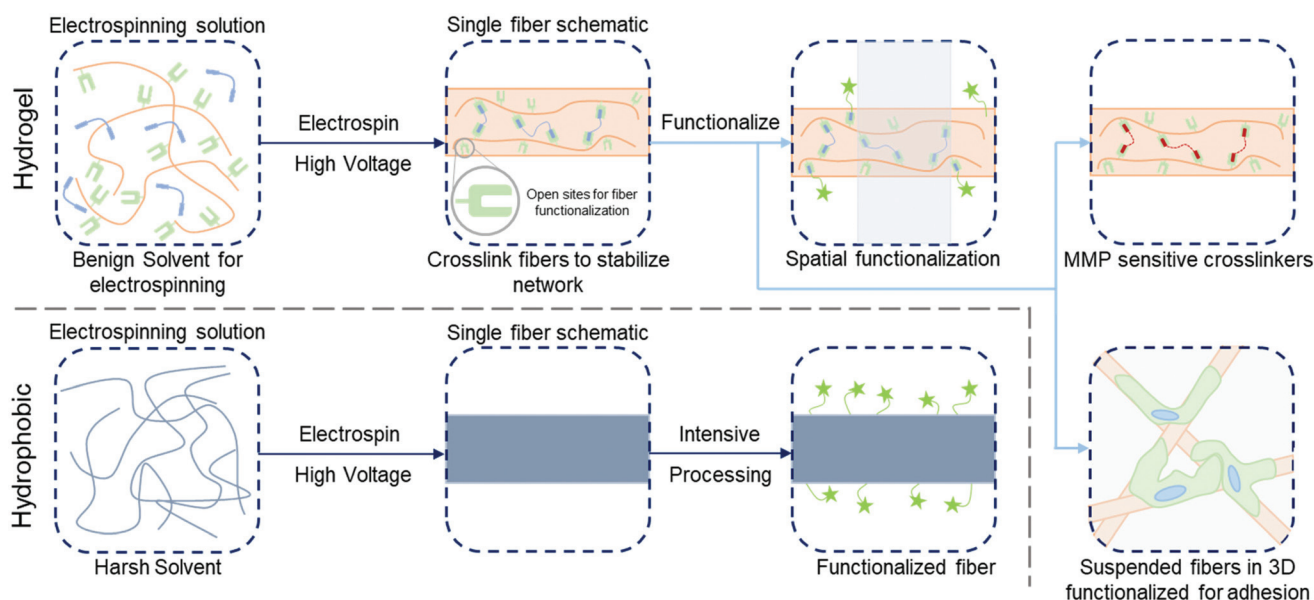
Hydrogel

Electrospinning solution

Benign Solvent for electrospinning

Electrospin

High Voltage

Single fiber schematic

Open sites for fiber functionalization

Crosslink fibers to stabilize network

Functionalize

Spatial functionalization

MMP sensitive crosslinkers

Hydrophobic

Electrospinning solution

Harsh Solvent

Electrospin

High Voltage

Single fiber schematic

Intensive

Processing

Functionalized fiber

Suspended fibers in 3D functionalized for adhesion